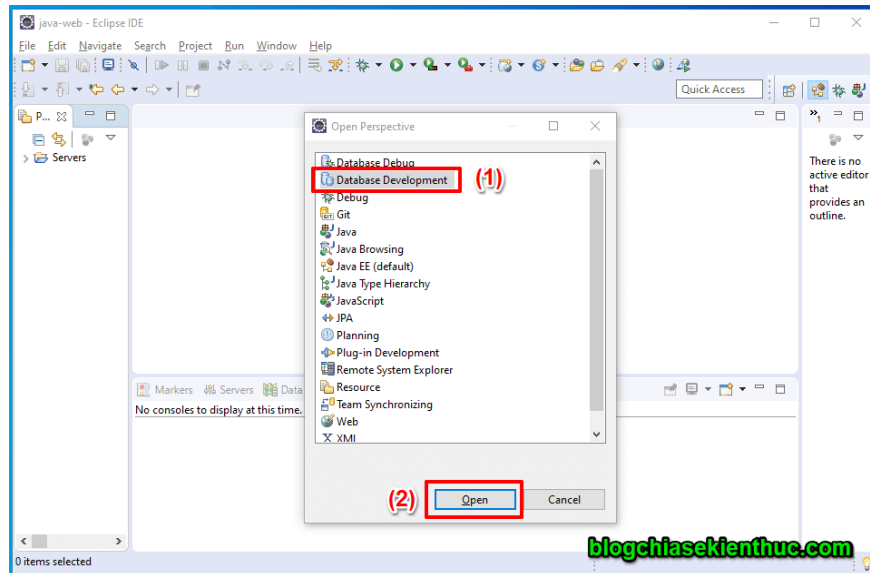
java-web - Eclipse IDE

File Edit Navigate Search Project Run Window Help

Quick Access

P... Servers

Open Perspective

Database Debug
Database Development (1)
Debug
Git
Java
Java Browsing
Java EE (default)
Java Type Hierarchy
JavaScript
JPA
Planning
Plug-in Development
Remote System Explorer
Resource
Team Synchronizing
Web
XML

(2) Open Cancel

There is no active editor that provides an outline.

Markers Servers Data

No consoles to display at this time.

0 items selected

blogchiasekienthuc.com